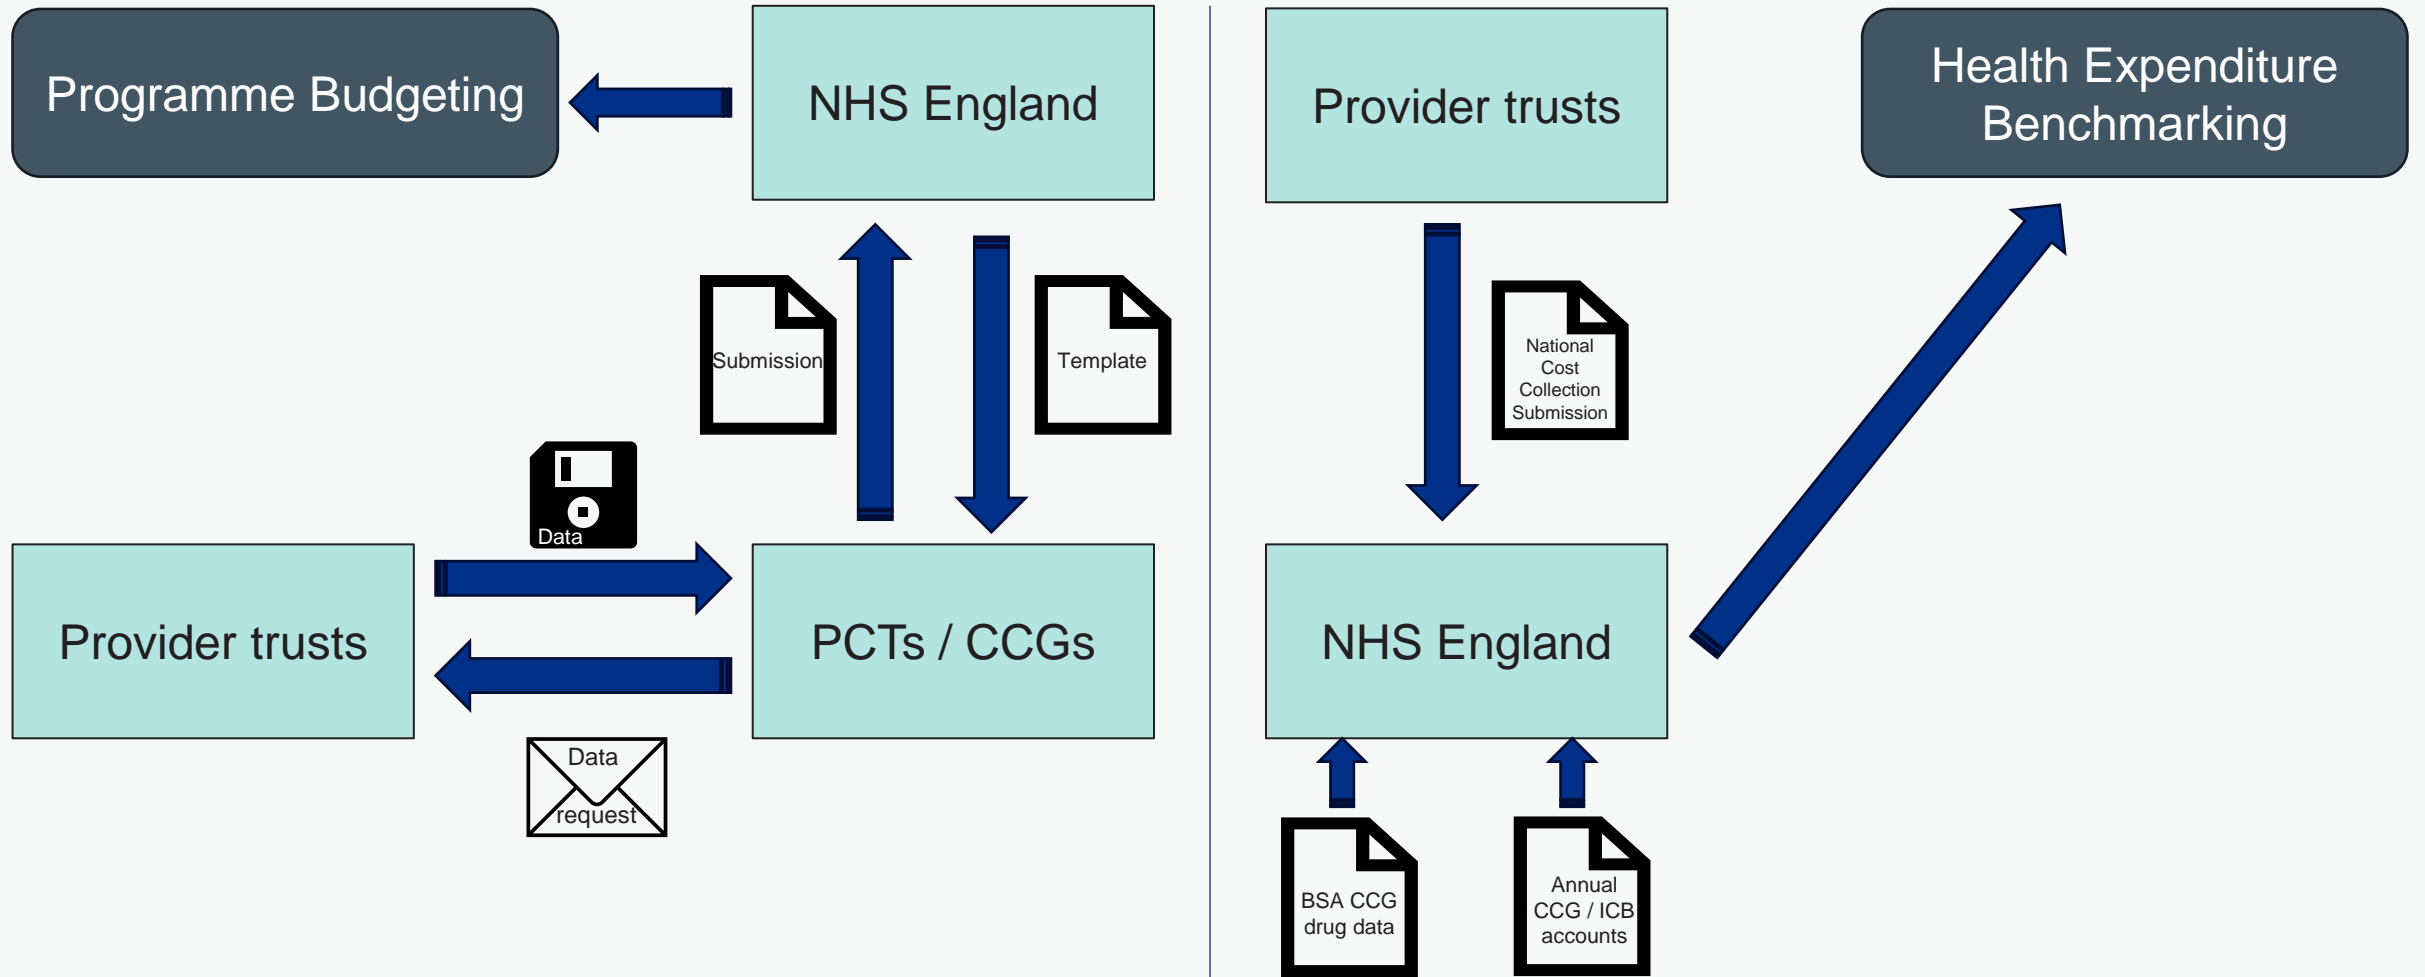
Programme Budgeting

NHS England

Submission

Template

Data

Provider trusts

PCTs / CCGs

Data request

Provider trusts

Health Expenditure Benchmarking

National Cost Collection Submission

NHS England

BSA CCG drug data

Annual CCG / ICB accounts